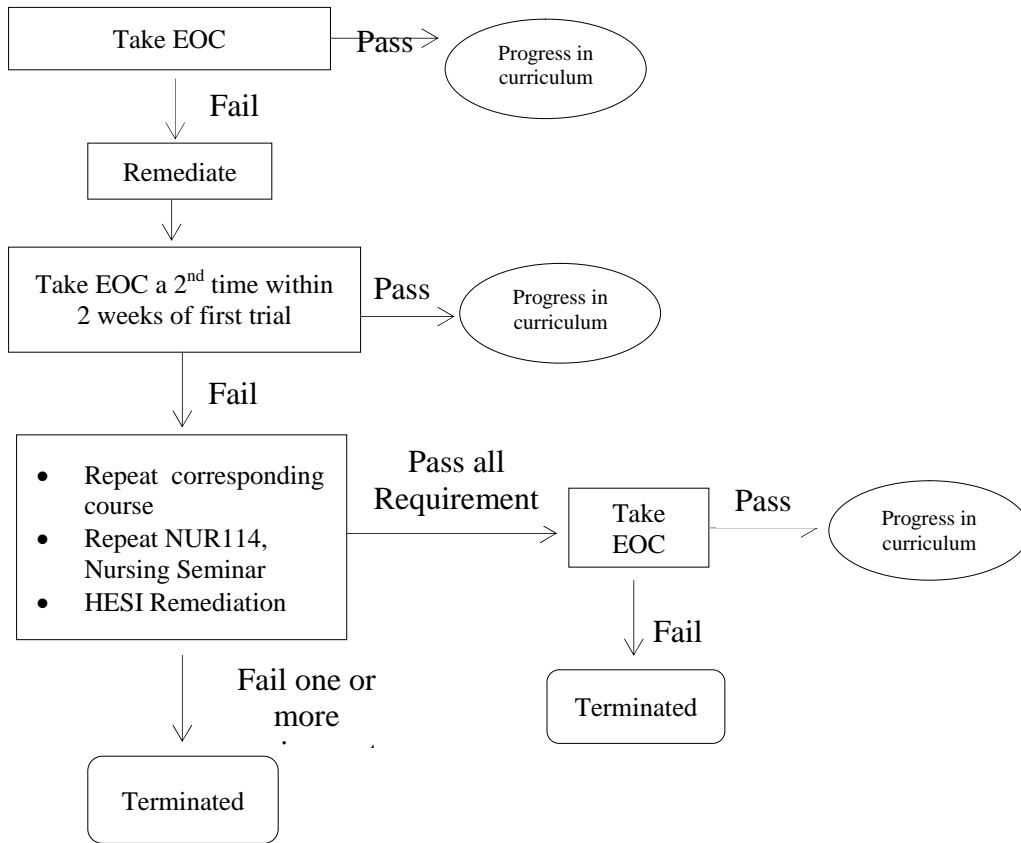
Take EOC

Pass

Progress in curriculum

Fail

Remediate

Take EOC a $2^{nd}$ time within 2 weeks of first trial

Pass

Progress in curriculum

Fail

- Repeat corresponding course
- Repeat NUR114, Nursing Seminar
- HESI Remediation

Pass all Requirement

Take EOC

Pass

Progress in curriculum

Fail

Terminated

Fail one or more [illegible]

Terminated